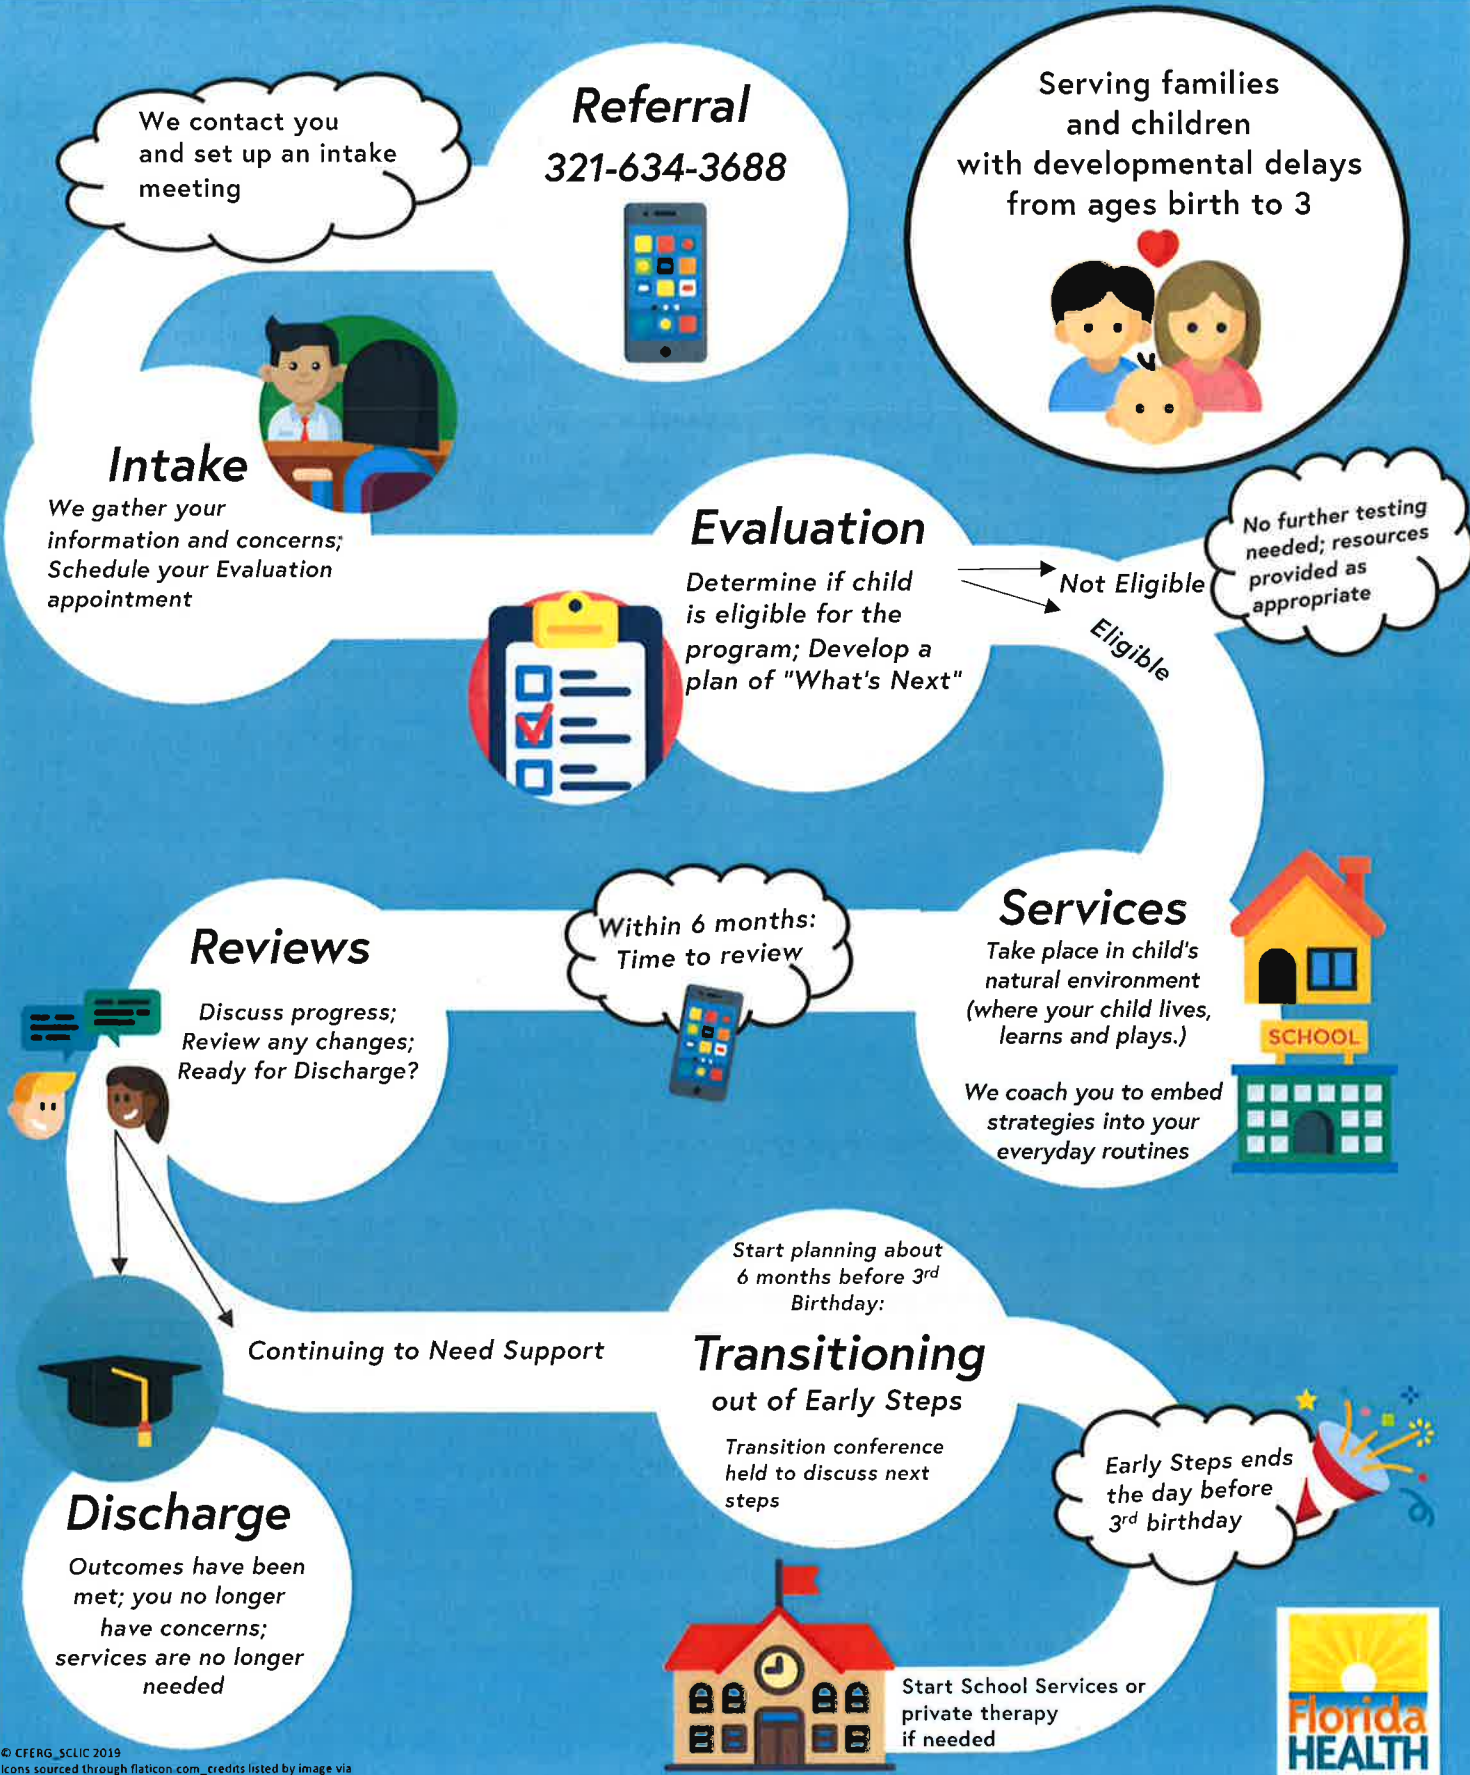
We contact you and set up an intake meeting

Referral
321-634-3688

Serving families and children with developmental delays from ages birth to 3

Intake
We gather your information and concerns; Schedule your Evaluation appointment

Evaluation
Determine if child is eligible for the program; Develop a plan of "What's Next"

Not Eligible

Eligible

No further testing needed; resources provided as appropriate

Reviews
Discuss progress; Review any changes; Ready for Discharge?

Within 6 months: Time to review

Services
Take place in child's natural environment (where your child lives, learns and plays.)

We coach you to embed strategies into your everyday routines

SCHOOL

Start planning about 6 months before $3^{rd}$ Birthday:

Continuing to Need Support

Transitioning
out of Early Steps

Transition conference held to discuss next steps

Early Steps ends the day before $3^{rd}$ birthday

Discharge
Outcomes have been met; you no longer have concerns; services are no longer needed

Start School Services or private therapy if needed

Florida HEALTH

© CFERG_SCLIC 2019
Icons sourced through flaticon.com_credits listed by image via